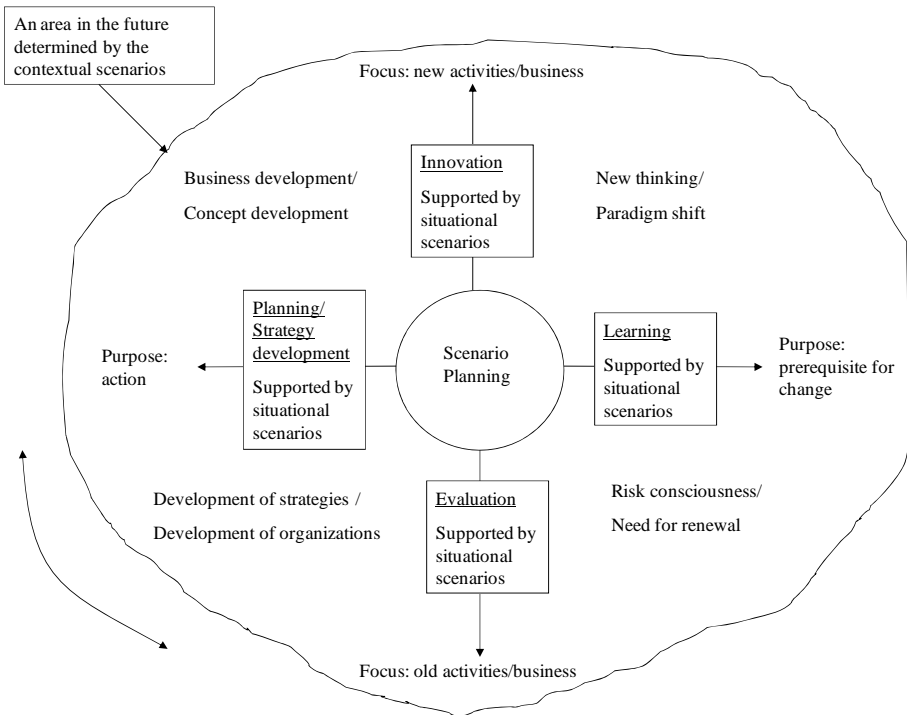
An area in the future determined by the contextual scenarios

Focus: new activities/business

Business development/
Concept development

Innovation
Supported by situational scenarios

New thinking/
Paradigm shift

Purpose: action

Planning/ Strategy development
Supported by situational scenarios

Scenario Planning

Learning
Supported by situational scenarios

Purpose: prerequisite for change

Development of strategies /
Development of organizations

Evaluation
Supported by situational scenarios

Risk consciousness/
Need for renewal

Focus: old activities/business